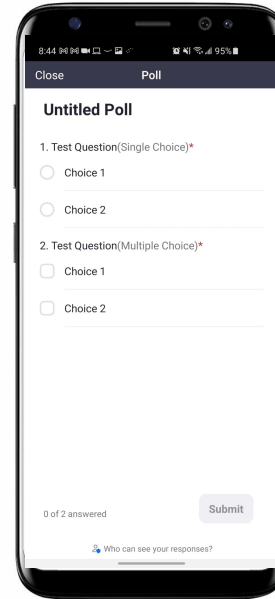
8:44 95%

Close

Poll

Untitled Poll

1. Test Question(Single Choice)*

Choice 1

Choice 2

2. Test Question(Multiple Choice)*

Choice 1

Choice 2

0 of 2 answered

Submit

Who can see your responses?